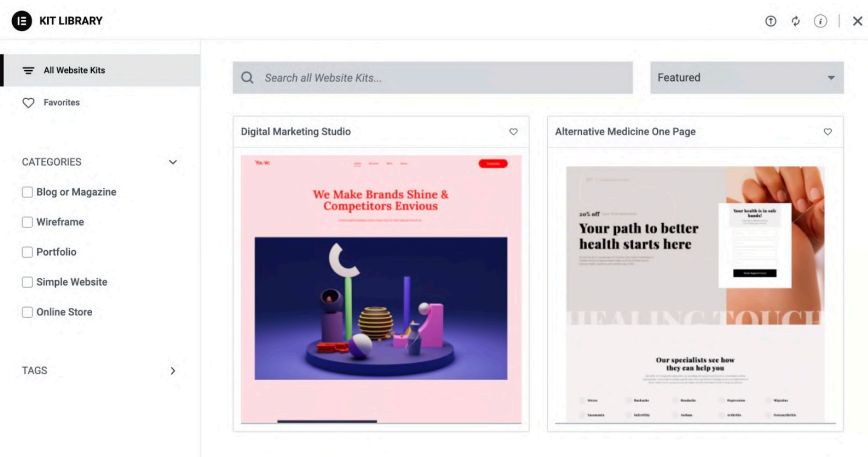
KIT LIBRARY

All Website Kits

Favorites

CATEGORIES

Blog or Magazine

Wireframe

Portfolio

Simple Website

Online Store

TAGS

Search all Website Kits...

Featured

Digital Marketing Studio

We Make Brands Shine & Competitors Envious

Alternative Medicine One Page

20% off

Your path to better health starts here

Your health is in safe hands!

HEALING TOUCH

Our specialists see how they can help you